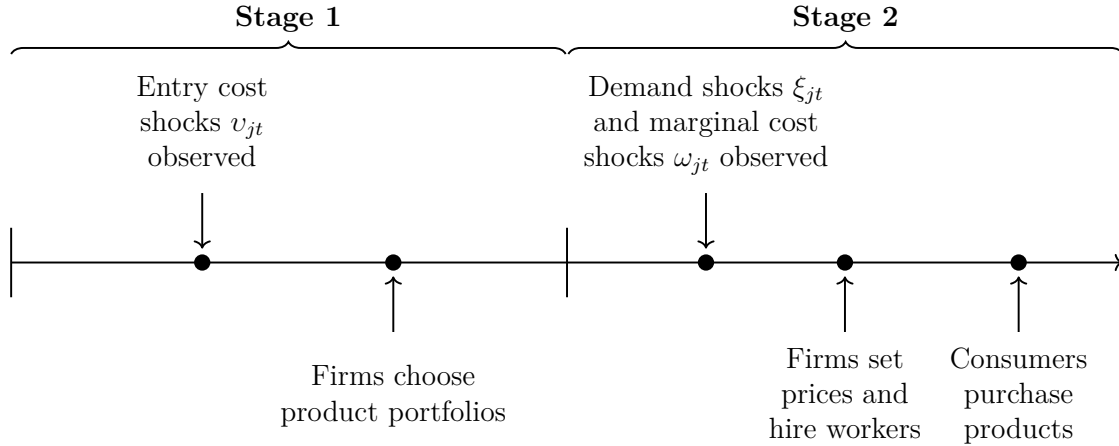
Stage 1

Stage 2

Entry cost shocks $\upsilon_{jt}$ observed

Demand shocks $\xi_{jt}$ and marginal cost shocks $\omega_{jt}$ observed

Firms choose product portfolios

Firms set prices and hire workers

Consumers purchase products